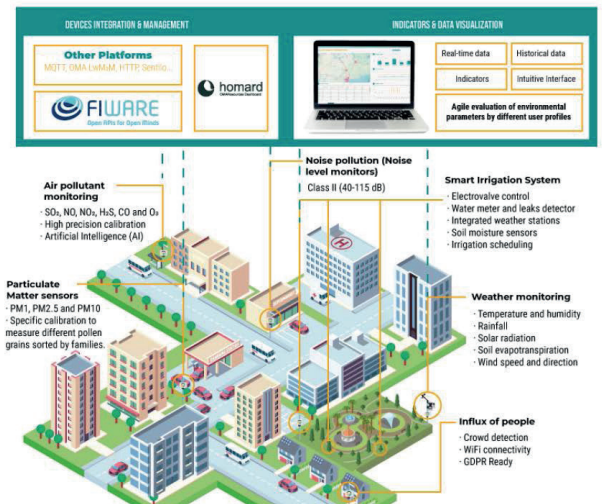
DEVICES INTEGRATION & MANAGEMENT

Other Platforms
MQTT, OMA LwM2M, HTTP, Sentilo...

FIWARE
Open APIs for Open Minds

homard

INDICATORS & DATA VISUALIZATION

Real-time data
Historical data
Indicators
Intuitive interface
Agile evaluation of environmental parameters by different user profiles

Air pollutant monitoring
· $SO_2$, NO, $NO_2$, $H_2S$, CO and $O_3$
· High precision calibration
· Artificial Intelligence (AI)

Noise pollution (Noise level monitors)
Class II (40-115 dB)

Smart Irrigation System
· Electrovalve control
· Water meter and leaks detector
· Integrated weather stations
· Soil moisture sensors
· Irrigation scheduling

Particulate Matter sensors
· PM1, PM2.5 and PM10
· Specific calibration to measure different pollen grains sorted by families.

Weather monitoring
· Temperature and humidity
· Rainfall
· Solar radiation
· Soil evapotranspiration
· Wind speed and direction

Influx of people
· Crowd detection
· WiFi connectivity
· GDPR Ready